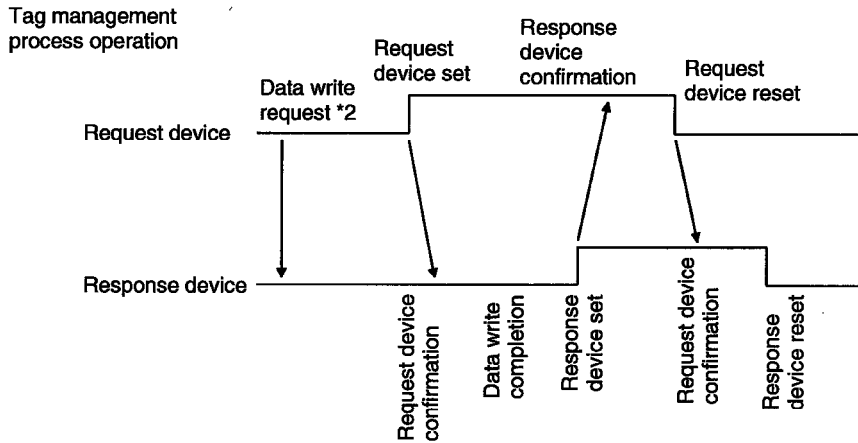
Tag management process operation

Data write request *2

Request device set

Response device confirmation

Request device reset

Request device

Response device

Request device confirmation

Data write completion

Response device set

Request device confirmation

Response device reset